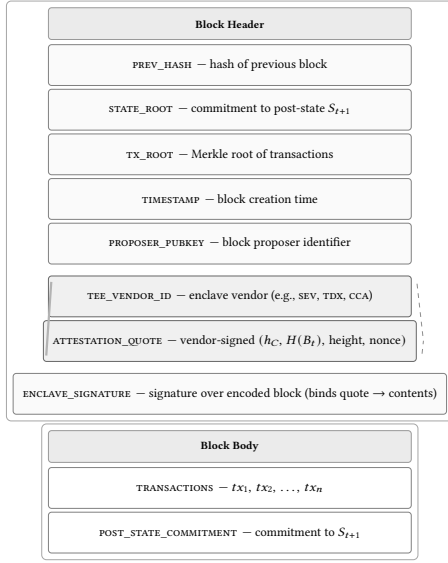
Block Header

PREV_HASH — hash of previous block

STATE_ROOT — commitment to post-state $S_{t+1}$

TX_ROOT — Merkle root of transactions

TIMESTAMP — block creation time

PROPOSER_PUBKEY — block proposer identifier

TEE_VENDOR_ID — enclave vendor (e.g., SEV, TDX, CCA)

ATTESTATION_QUOTE — vendor-signed ($h_C$, $H(B_t)$, height, nonce)

ENCLAVE_SIGNATURE — signature over encoded block (binds quote → contents)

Block Body

TRANSACTIONS — $tx_1$, $tx_2$, …, $tx_n$

POST_STATE_COMMITMENT — commitment to $S_{t+1}$